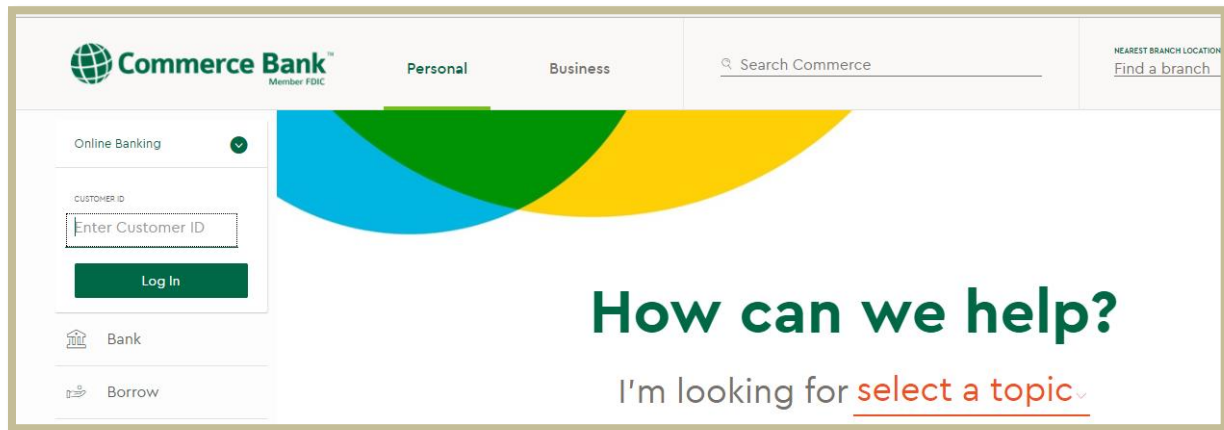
Commerce Bank™
Member FDIC

Personal

Business

Search Commerce

NEAREST BRANCH LOCATION
Find a branch

Online Banking

CUSTOMER ID
Enter Customer ID

Log In

Bank

Borrow

How can we help?

I'm looking for select a topic